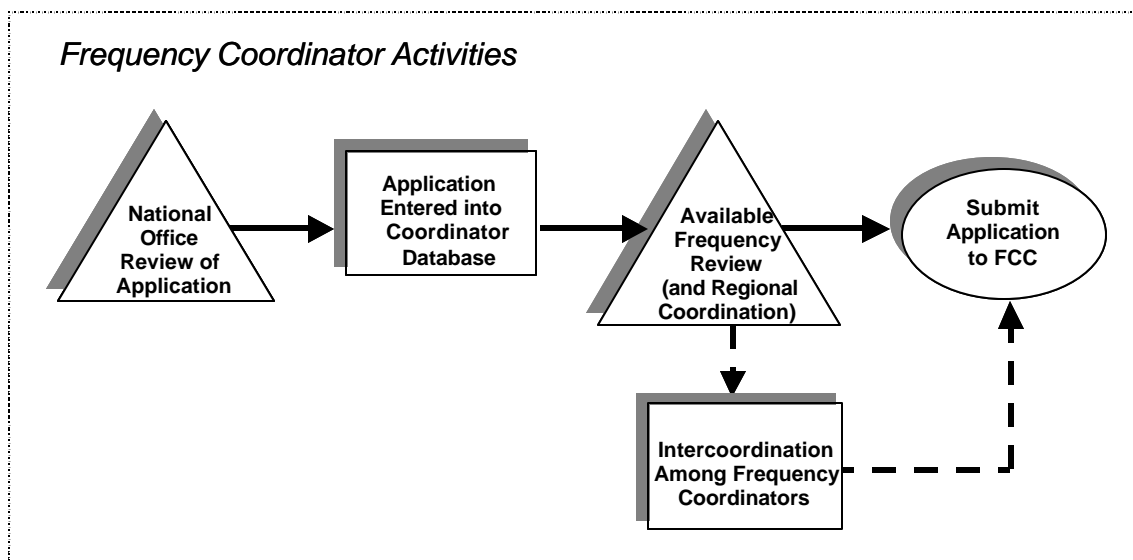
Frequency Coordinator Activities

National Office Review of Application

Application Entered into Coordinator Database

Available Frequency Review (and Regional Coordination)

Submit Application to FCC

Intercoordination Among Frequency Coordinators